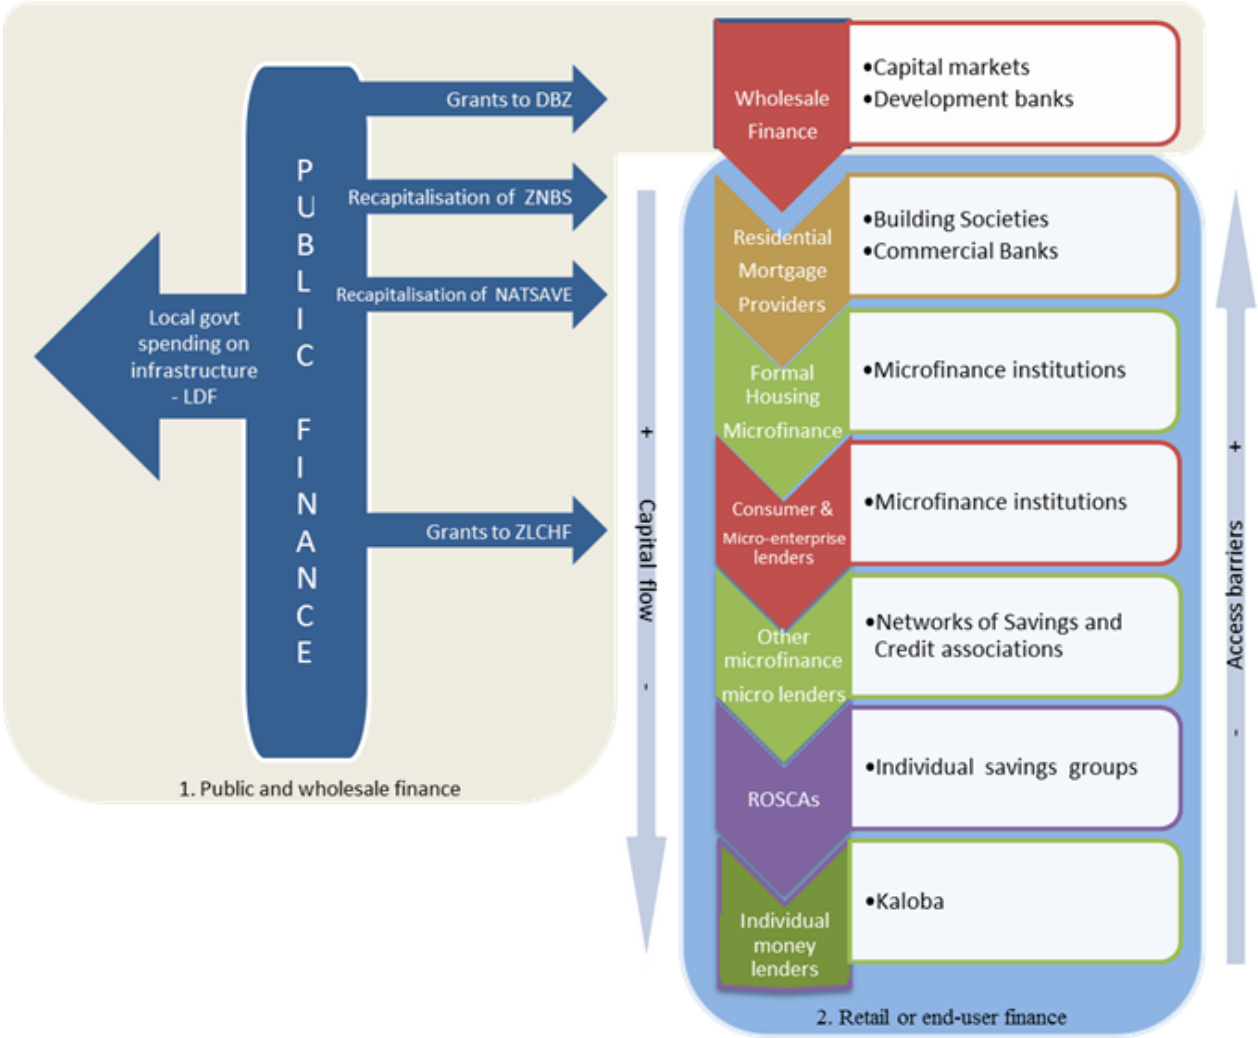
PUBLIC FINANCE

Grants to DBZ

Recapitalisation of ZNBS

Recapitalisation of NATSAVE

Local govt spending on infrastructure - LDF

Grants to ZLCHF

1. Public and wholesale finance

Wholesale Finance

•Capital markets
•Development banks

Residential Mortgage Providers

•Building Societies
•Commercial Banks

Formal Housing Microfinance

•Microfinance institutions

Consumer & Micro-enterprise lenders

•Microfinance institutions

Other microfinance micro lenders

•Networks of Savings and Credit associations

ROSCAs

•Individual savings groups

Individual money lenders

•Kaloba

+ Capital flow -

+ Access barriers -

2. Retail or end-user finance